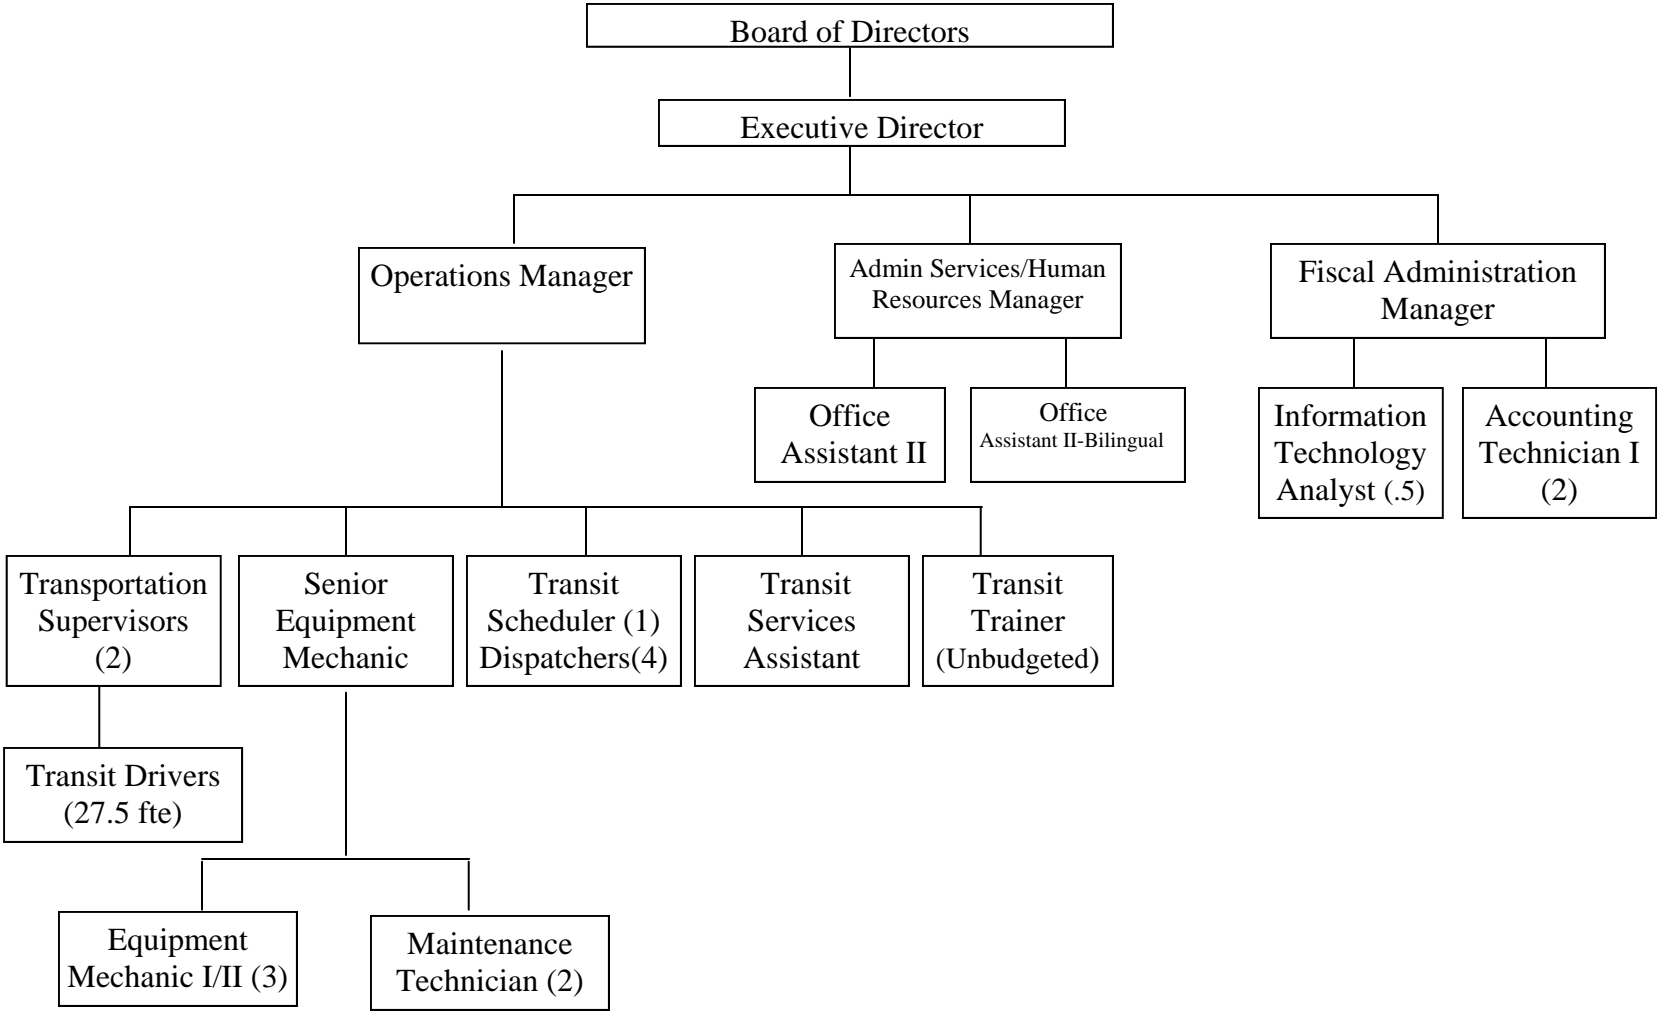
Board of Directors

Executive Director

Operations Manager

Admin Services/Human Resources Manager

Fiscal Administration Manager

Office Assistant II

Office Assistant II-Bilingual

Information Technology Analyst (.5)

Accounting Technician I (2)

Transportation Supervisors (2)

Senior Equipment Mechanic

Transit Scheduler (1) Dispatchers(4)

Transit Services Assistant

Transit Trainer (Unbudgeted)

Transit Drivers (27.5 fte)

Equipment Mechanic I/II (3)

Maintenance Technician (2)